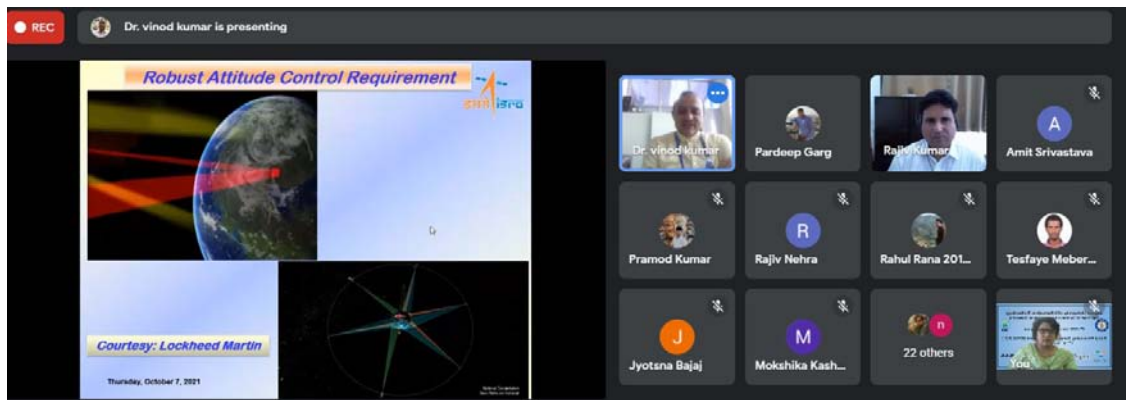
REC

Dr. vinod kumar is presenting

Robust Attitude Control Requirement

इसरो isro

Courtesy: Lockheed Martin

Thursday, October 7, 2021

Dr. vinod kumar

Pardeep Garg

Rajiv Kumar

A

Amit Srivastava

Pramod Kumar

R

Rajiv Nehra

Rahul Rana 201...

Tesfaye Meber...

J

Jyotsna Bajaj

M

Mokshika Kash...

n

22 others

You